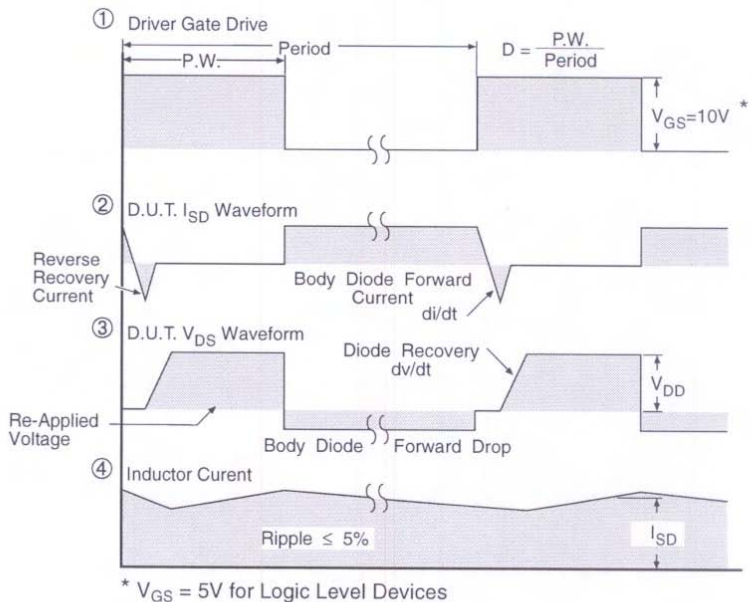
① Driver Gate Drive

P.W.

Period

$D = \frac{P.W.}{Period}$

$V_{GS}$=10V *

② D.U.T. $I_{SD}$ Waveform

Reverse Recovery Current

Body Diode Forward Current

di/dt

③ D.U.T. $V_{DS}$ Waveform

Diode Recovery dv/dt

$V_{DD}$

Re-Applied Voltage

Body Diode Forward Drop

④ Inductor Curent

Ripple ≤ 5%

$I_{SD}$

* $V_{GS}$ = 5V for Logic Level Devices